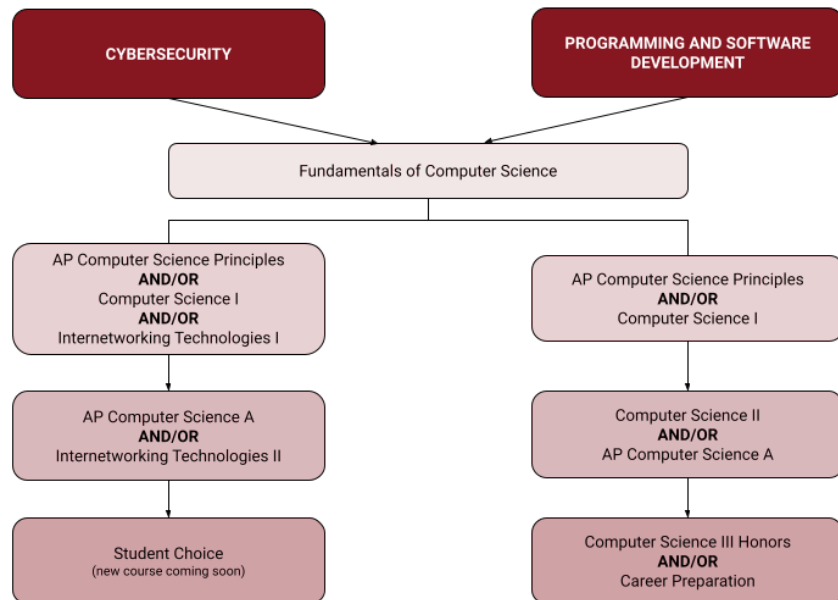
CYBERSECURITY

PROGRAMMING AND SOFTWARE DEVELOPMENT

Fundamentals of Computer Science

AP Computer Science Principles
**AND/OR**
Computer Science I
**AND/OR**
Internetworking Technologies I

AP Computer Science A
**AND/OR**
Internetworking Technologies II

Student Choice
(new course coming soon)

AP Computer Science Principles
**AND/OR**
Computer Science I

Computer Science II
**AND/OR**
AP Computer Science A

Computer Science III Honors
**AND/OR**
Career Preparation